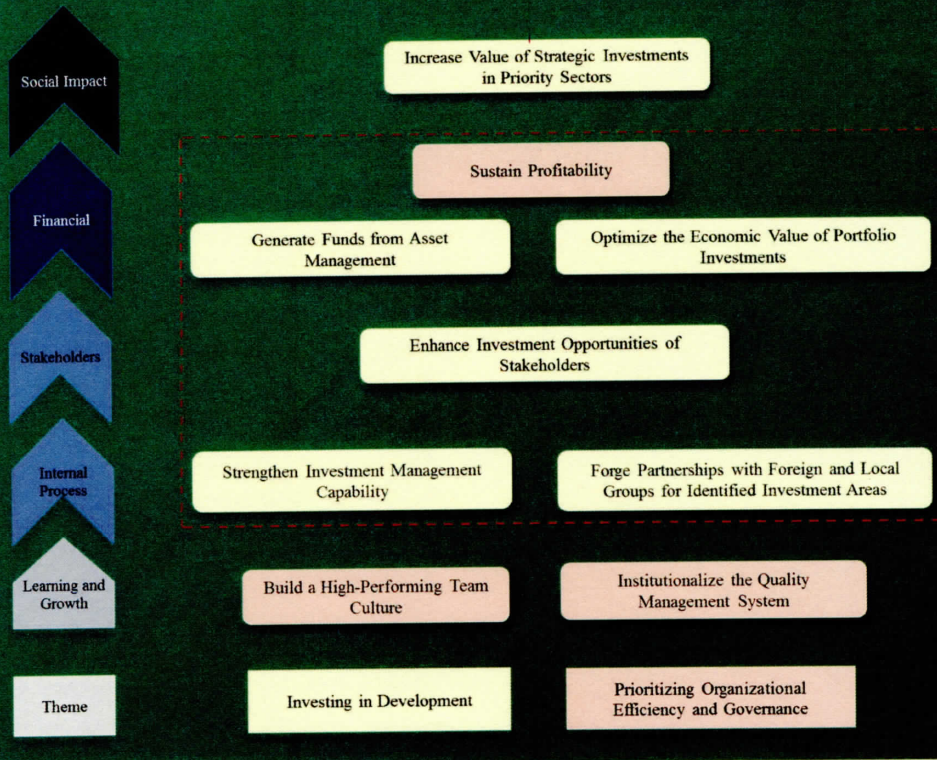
Social Impact

Increase Value of Strategic Investments in Priority Sectors

Financial

Sustain Profitability

Generate Funds from Asset Management

Optimize the Economic Value of Portfolio Investments

Stakeholders

Enhance Investment Opportunities of Stakeholders

Internal Process

Strengthen Investment Management Capability

Forge Partnerships with Foreign and Local Groups for Identified Investment Areas

Learning and Growth

Build a High-Performing Team Culture

Institutionalize the Quality Management System

Theme

Investing in Development

Prioritizing Organizational Efficiency and Governance